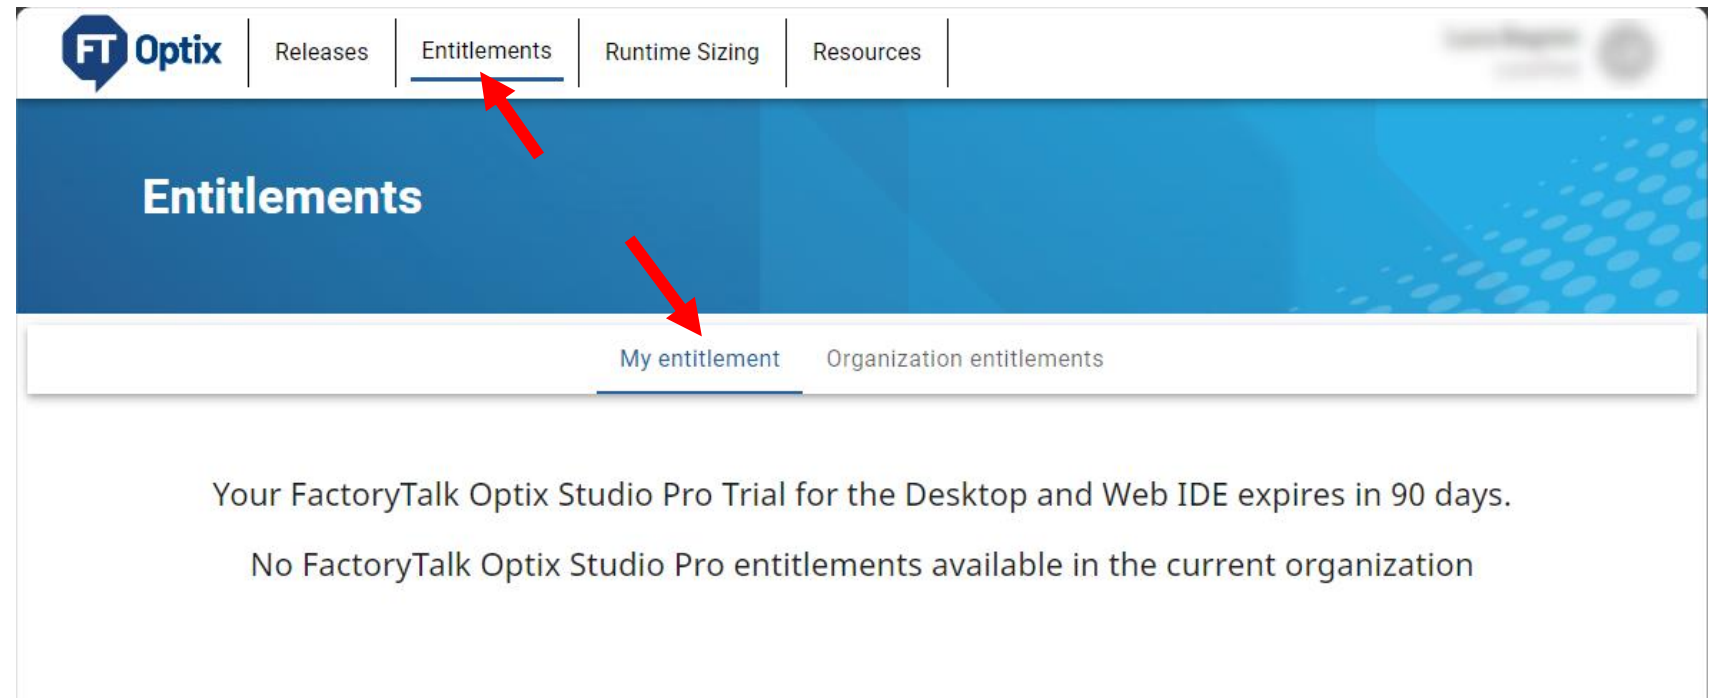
FT Optix Releases Entitlements Runtime Sizing Resources

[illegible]

Entitlements

My entitlement Organization entitlements

Your FactoryTalk Optix Studio Pro Trial for the Desktop and Web IDE expires in 90 days.

No FactoryTalk Optix Studio Pro entitlements available in the current organization